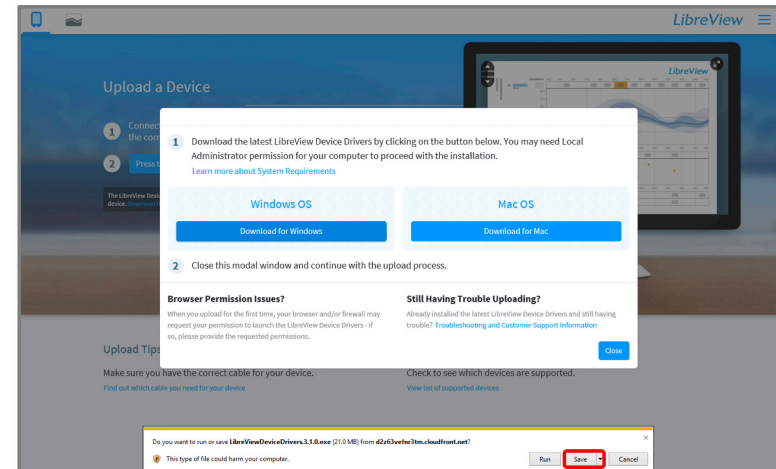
LibreView

Upload a Device

1 Connec the com

2 Press t

The LibreView Devic device.

1 Download the latest LibreView Device Drivers by clicking on the button below. You may need Local Administrator permission for your computer to proceed with the installation.

Learn more about System Requirements

Windows OS

Download for Windows

Mac OS

Download for Mac

2 Close this modal window and continue with the upload process.

Browser Permission Issues?

When you upload for the first time, your browser and/or firewall may request your permission to launch the LibreView Device Drivers - if so, please provide the requested permissions.

Still Having Trouble Uploading?

Already installed the latest LibreView Device Drivers and still having trouble? Troubleshooting and Customer Support Information

Close

Upload Tips

Make sure you have the correct cable for your device.

Find out which cable you need for your device

Check to see which devices are supported.

View list of supported devices

Do you want to run or save LibreViewDeviceDrivers.3.1.0.exe (21.0 MB) from d2z63vefne3tm.cloudfront.net?

This type of file could harm your computer.

Run

Save

Cancel